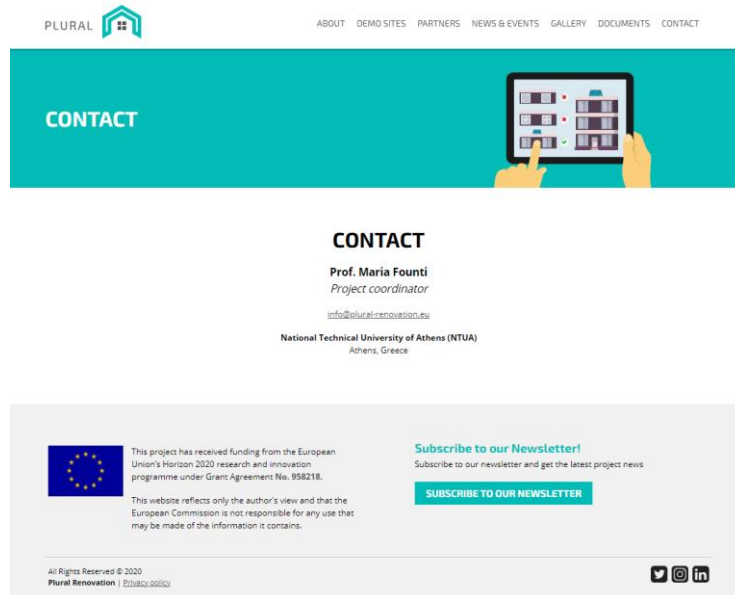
PLURAL

ABOUT DEMO SITES PARTNERS NEWS & EVENTS GALLERY DOCUMENTS CONTACT

CONTACT

CONTACT

Prof. Maria Founti
Project coordinator

info@plural-renovation.eu

National Technical University of Athens (NTUA)
Athens, Greece

This project has received funding from the European Union's Horizon 2020 research and innovation programme under Grant Agreement No. 958218.

This website reflects only the author's view and that the European Commission is not responsible for any use that may be made of the information it contains.

Subscribe to our Newsletter!

Subscribe to our newsletter and get the latest project news

SUBSCRIBE TO OUR NEWSLETTER

All Rights Reserved © 2020
Plural Renovation | Privacy policy